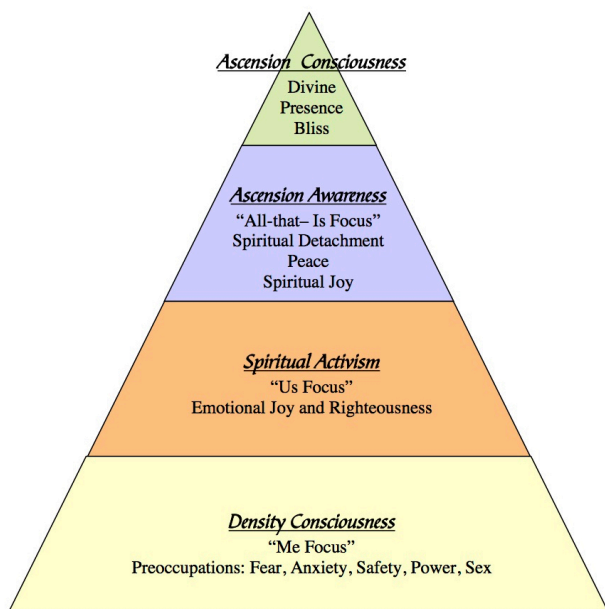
Ascension Consciousness
Divine
Presence
Bliss

Ascension Awareness
“All-that– Is Focus”
Spiritual Detachment
Peace
Spiritual Joy

Spiritual Activism
“Us Focus”
Emotional Joy and Righteousness

Density Consciousness
“Me Focus”
Preoccupations: Fear, Anxiety, Safety, Power, Sex